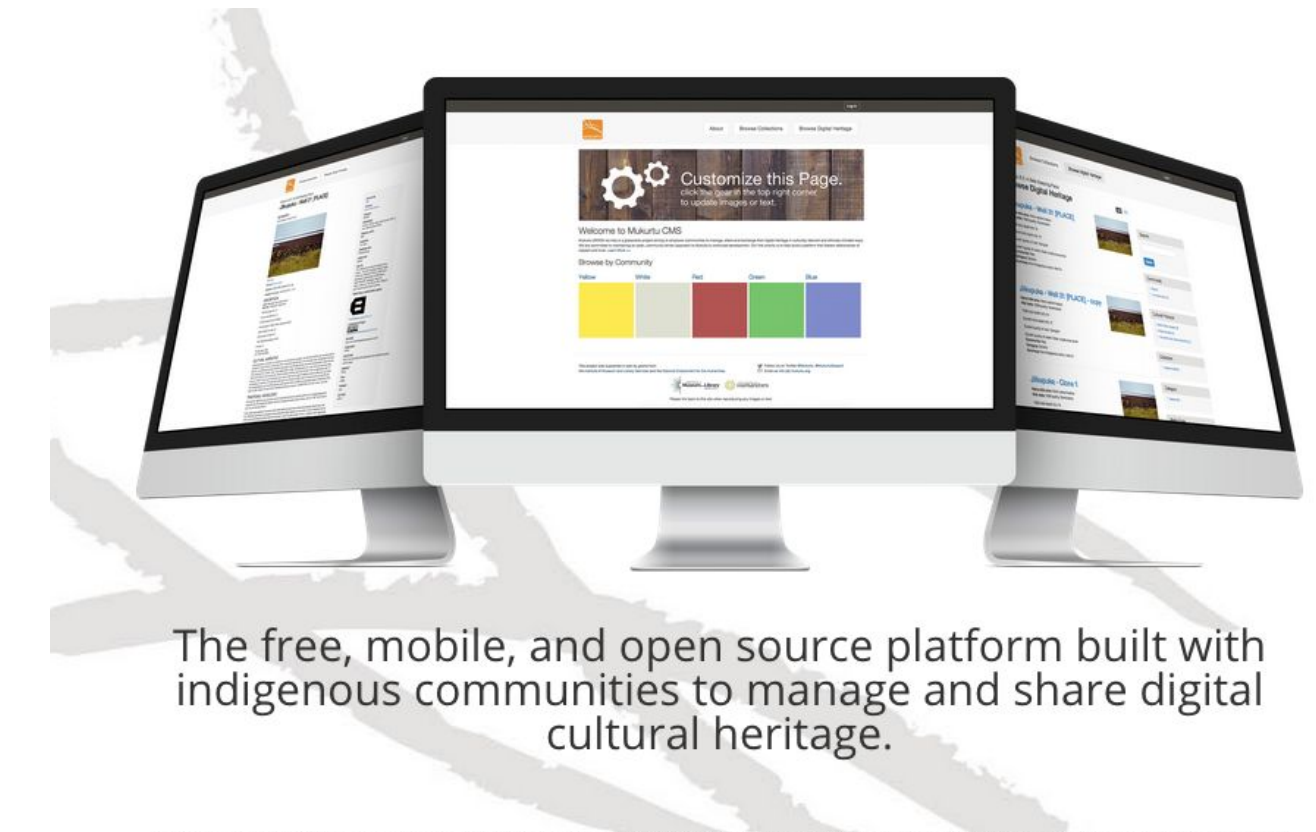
Log in

About Browse Collections Browse Digital Heritage

Customize this Page.
click the gear in the top right corner to update images or text.

Welcome to Mukurtu CMS

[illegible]

Browse by Community

Yellow White Red Green Blue

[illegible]

Browse Digital Heritage

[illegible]

The free, mobile, and open source platform built with indigenous communities to manage and share digital cultural heritage.